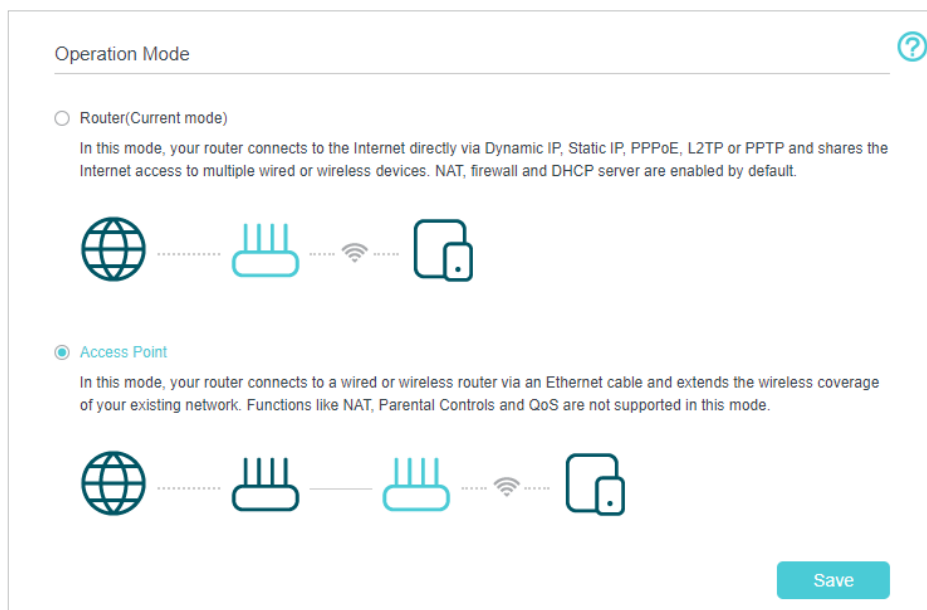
Operation Mode

?

Router(Current mode)

In this mode, your router connects to the Internet directly via Dynamic IP, Static IP, PPPoE, L2TP or PPTP and shares the Internet access to multiple wired or wireless devices. NAT, firewall and DHCP server are enabled by default.

Access Point

In this mode, your router connects to a wired or wireless router via an Ethernet cable and extends the wireless coverage of your existing network. Functions like NAT, Parental Controls and QoS are not supported in this mode.

Save